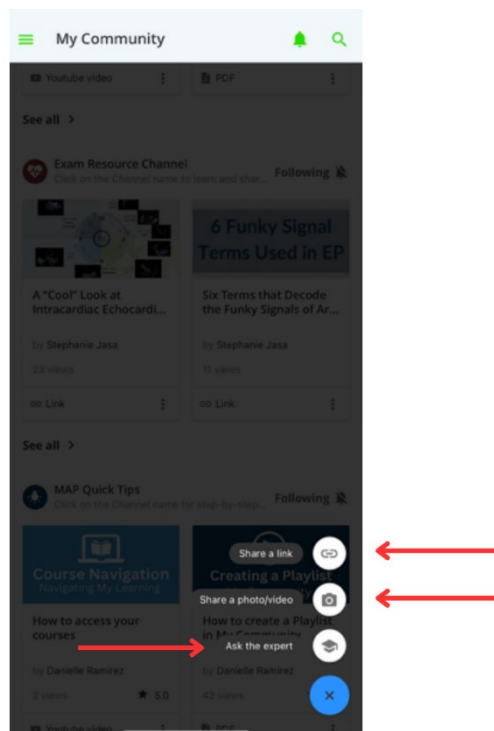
My Community

Youtube video

PDF

See all >

Exam Resource Channel

Click on the Channel name to learn and shar...

Following

6 Funky Signal Terms Used in EP

A "Cool" Look at Intracardiac Echocardi...

by Stephanie Jasa

23 views

Link

Six Terms that Decode the Funky Signals of Ar...

by Stephanie Jasa

11 views

Link

See all >

MAP Quick Tips

Click on the Channel name for step-by-step...

Following

Course Navigation

Navigating My Learning

How to access your courses

by Danielle Ramirez

2 views

5.0

Youtube video

Creating a Playlist

How to create a Playlist in My Community

by Danielle Ramirez

42 views

PDF

Share a link

Share a photo/video

Ask the expert